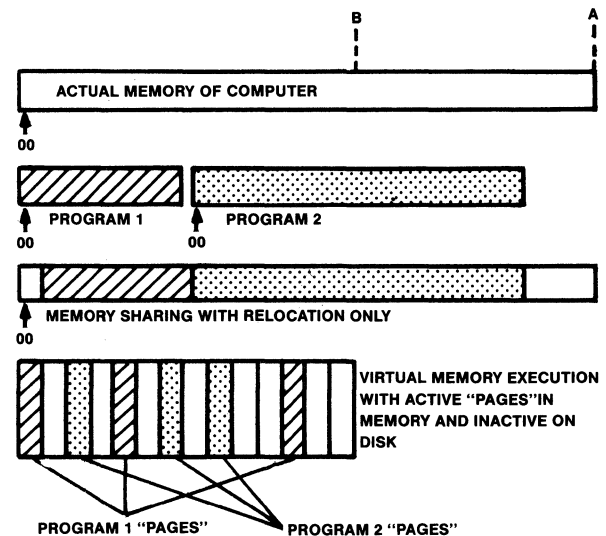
B

A

ACTUAL MEMORY OF COMPUTER

00

PROGRAM 1

00

PROGRAM 2

00

MEMORY SHARING WITH RELOCATION ONLY

00

VIRTUAL MEMORY EXECUTION WITH ACTIVE "PAGES"IN MEMORY AND INACTIVE ON DISK

PROGRAM 1 "PAGES"

PROGRAM 2 "PAGES"